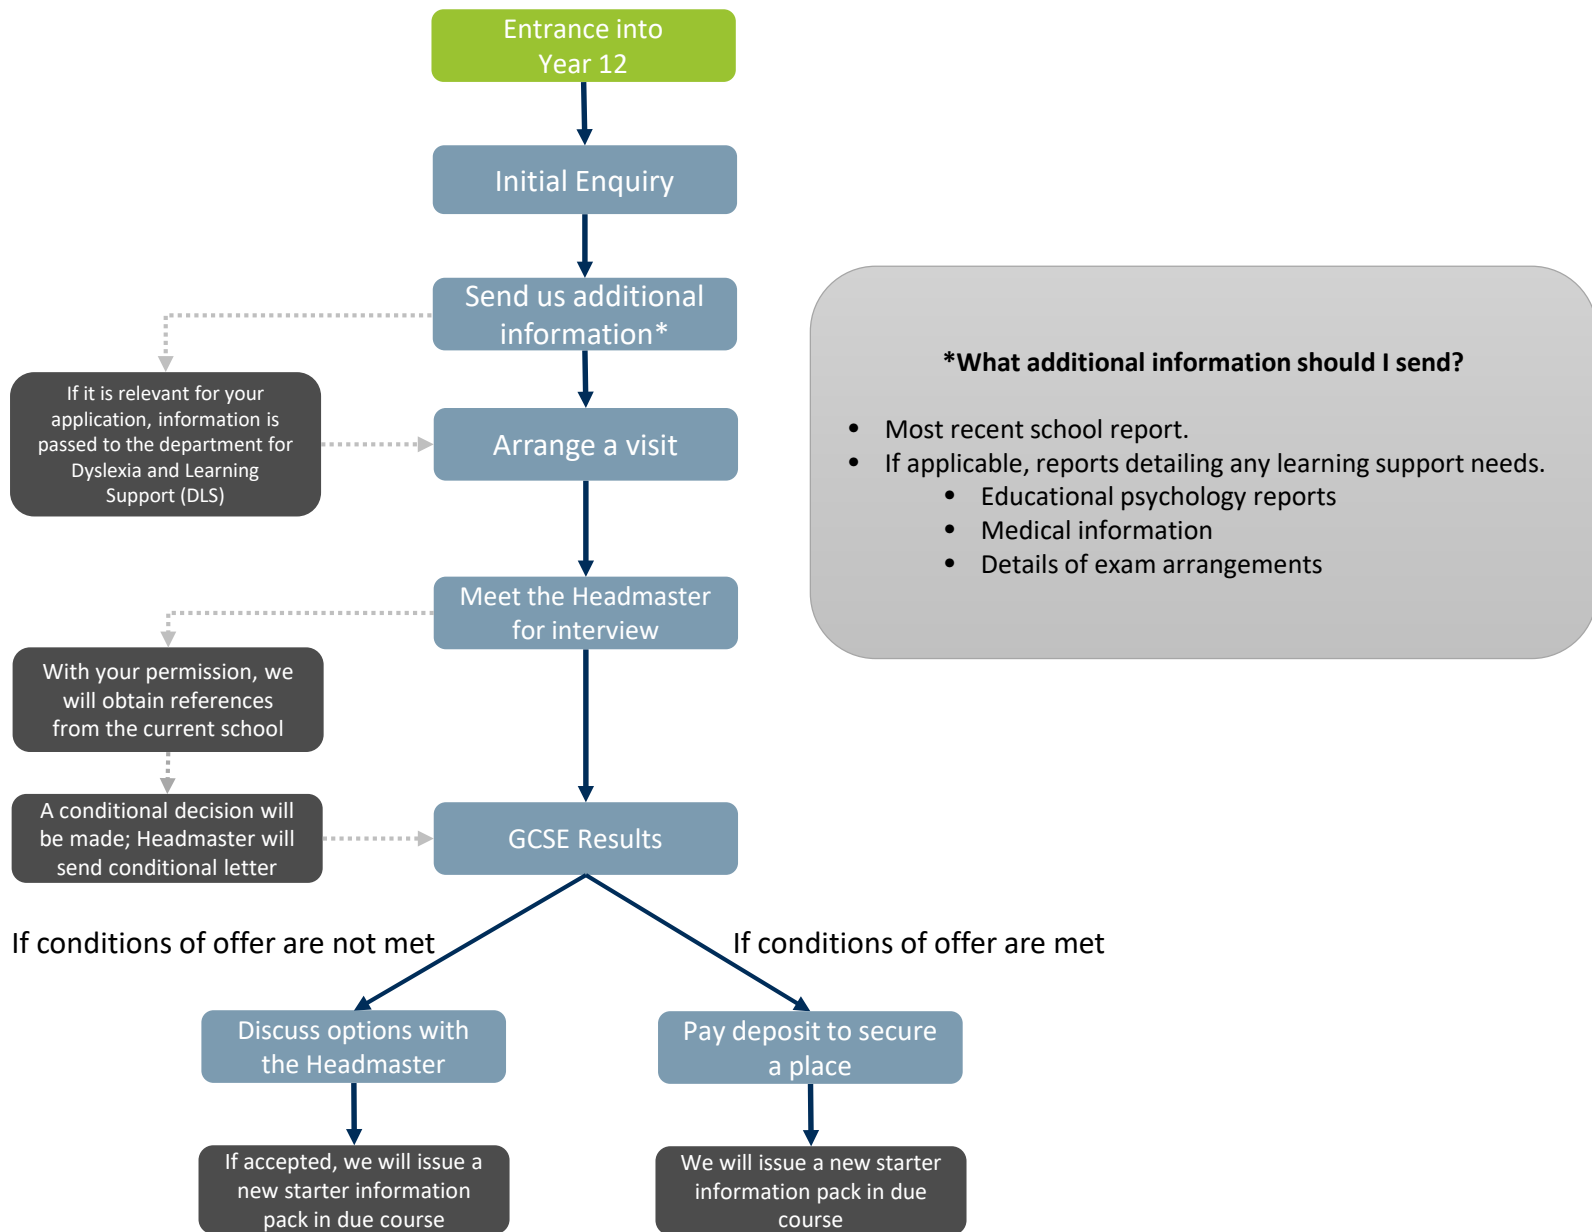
Entrance into Year 12

Initial Enquiry

Send us additional information*

If it is relevant for your application, information is passed to the department for Dyslexia and Learning Support (DLS)

Arrange a visit

Meet the Headmaster for interview

With your permission, we will obtain references from the current school

A conditional decision will be made; Headmaster will send conditional letter

GCSE Results

If conditions of offer are not met

If conditions of offer are met

Discuss options with the Headmaster

If accepted, we will issue a new starter information pack in due course

Pay deposit to secure a place

We will issue a new starter information pack in due course

*What additional information should I send?

- Most recent school report.
- If applicable, reports detailing any learning support needs.
  - Educational psychology reports
  - Medical information
  - Details of exam arrangements